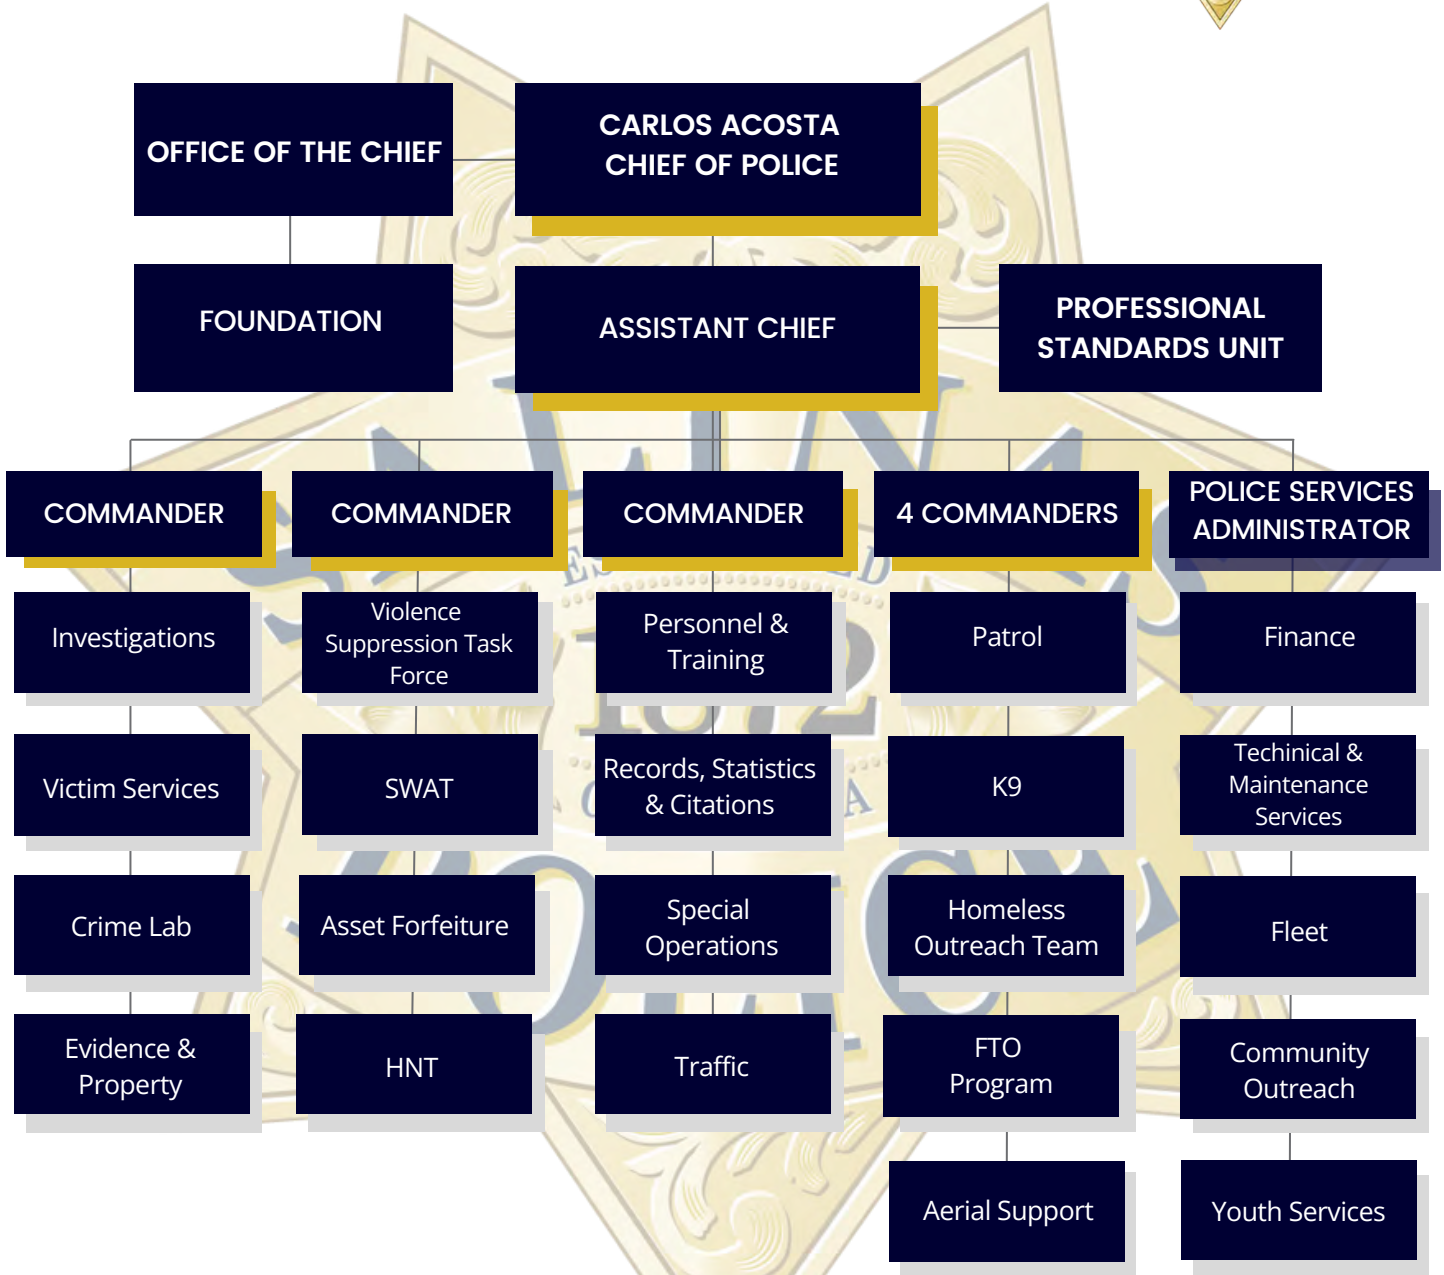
OFFICE OF THE CHIEF

CARLOS ACOSTA
CHIEF OF POLICE

FOUNDATION

ASSISTANT CHIEF

PROFESSIONAL STANDARDS UNIT

COMMANDER

COMMANDER

COMMANDER

4 COMMANDERS

POLICE SERVICES ADMINISTRATOR

Investigations

Victim Services

Crime Lab

Evidence & Property

Violence Suppression Task Force

SWAT

Asset Forfeiture

HNT

Personnel & Training

Records, Statistics & Citations

Special Operations

Traffic

Patrol

K9

Homeless Outreach Team

FTO Program

Aerial Support

Finance

Techinical & Maintenance Services

Fleet

Community Outreach

Youth Services